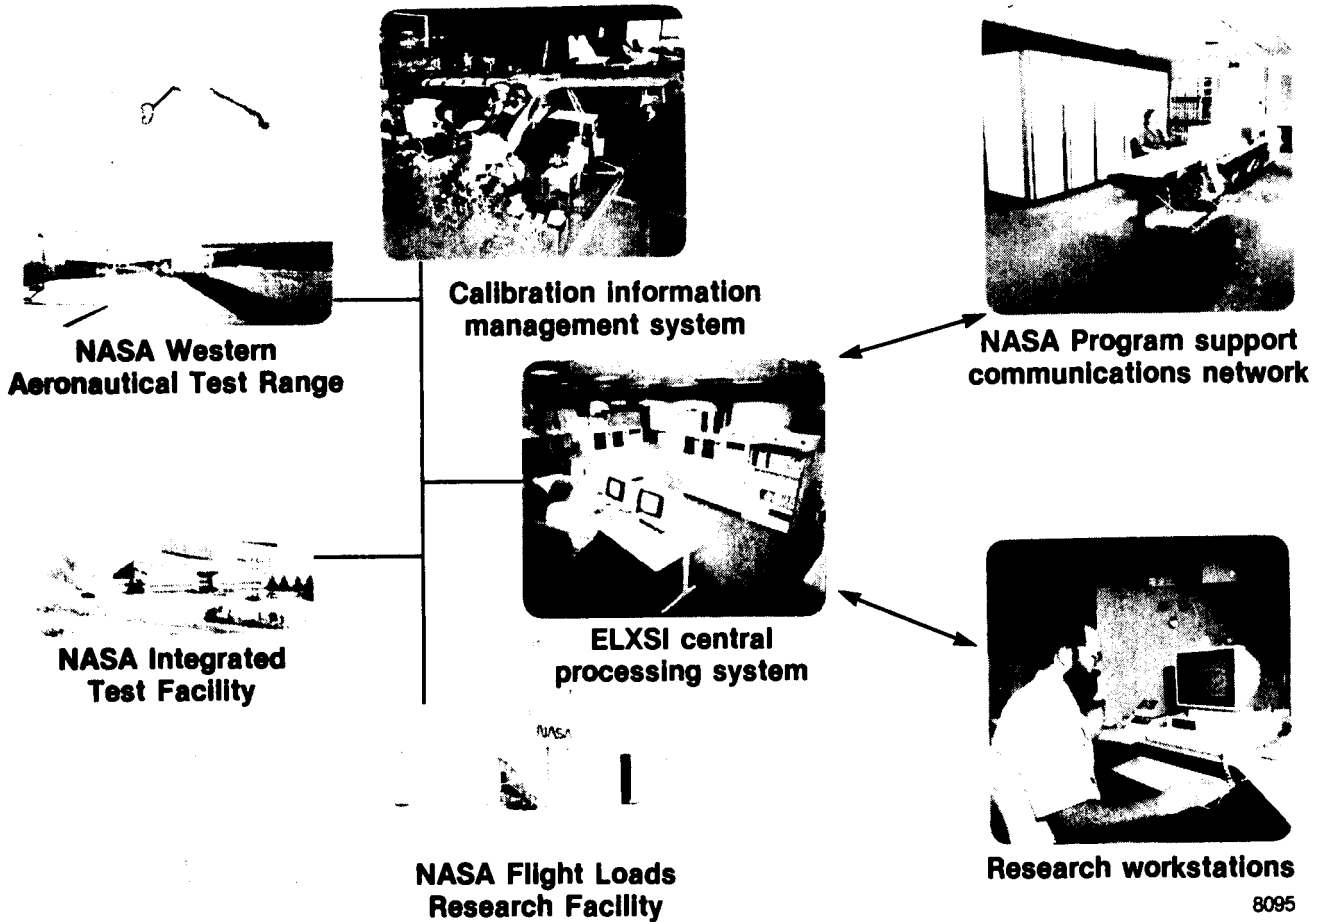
Calibration information management system

NASA Program support communications network

NASA Western Aeronautical Test Range

ELXSI central processing system

NASA Integrated Test Facility

NASA

Research workstations

NASA Flight Loads Research Facility

8095